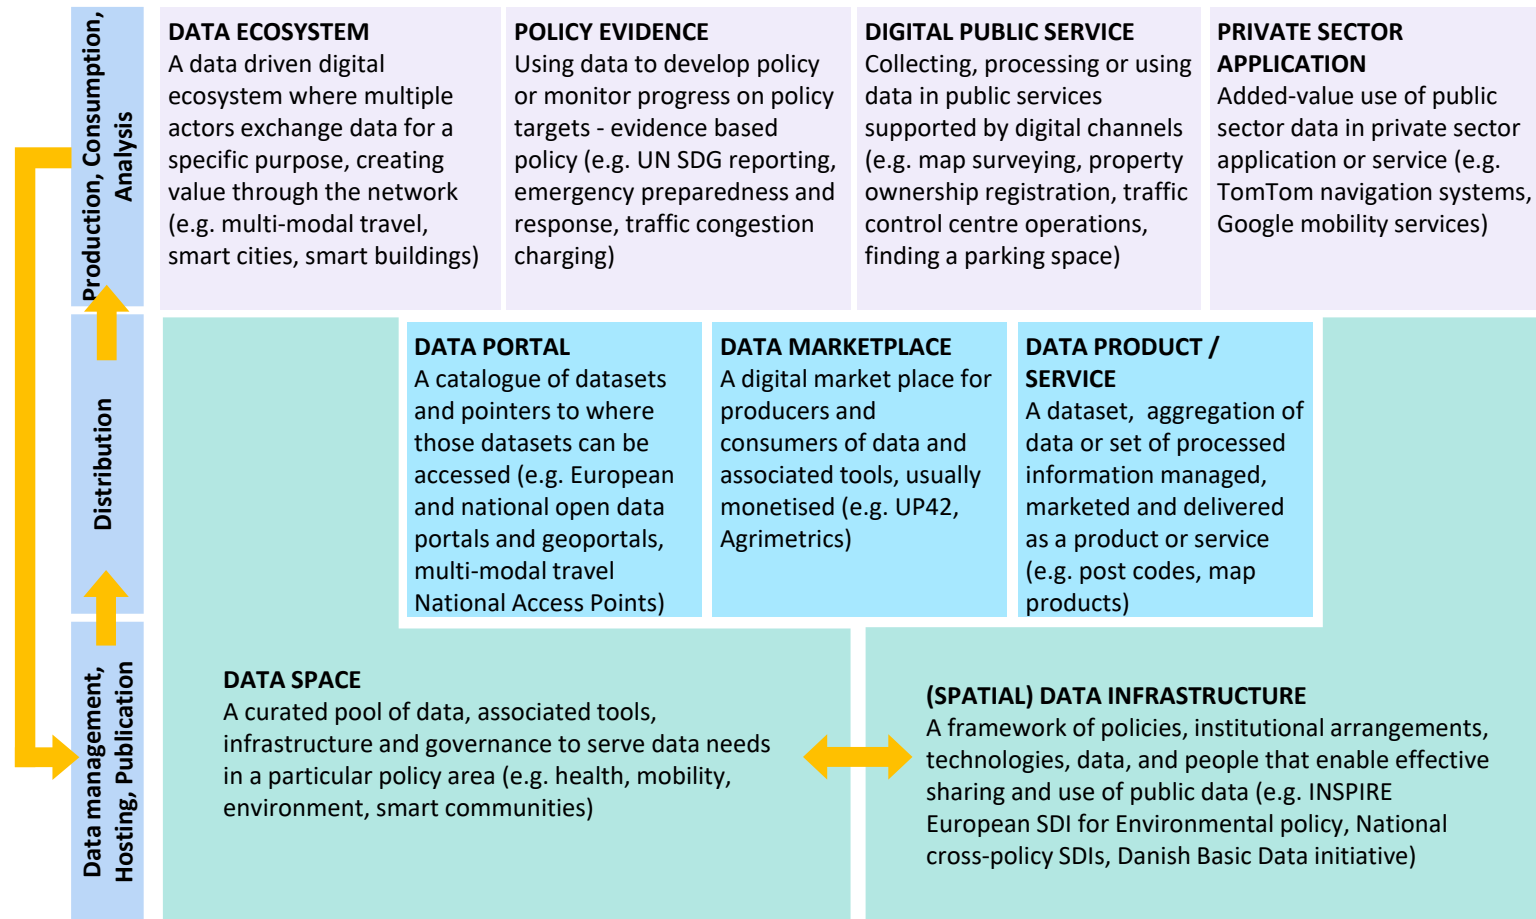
Production, Consumption, Analysis

DATA ECOSYSTEM
A data driven digital ecosystem where multiple actors exchange data for a specific purpose, creating value through the network (e.g. multi-modal travel, smart cities, smart buildings)

POLICY EVIDENCE
Using data to develop policy or monitor progress on policy targets - evidence based policy (e.g. UN SDG reporting, emergency preparedness and response, traffic congestion charging)

DIGITAL PUBLIC SERVICE
Collecting, processing or using data in public services supported by digital channels (e.g. map surveying, property ownership registration, traffic control centre operations, finding a parking space)

PRIVATE SECTOR APPLICATION
Added-value use of public sector data in private sector application or service (e.g. TomTom navigation systems, Google mobility services)

Distribution

DATA PORTAL
A catalogue of datasets and pointers to where those datasets can be accessed (e.g. European and national open data portals and geoportals, multi-modal travel National Access Points)

DATA MARKETPLACE
A digital market place for producers and consumers of data and associated tools, usually monetised (e.g. UP42, Agrimetrics)

DATA PRODUCT / SERVICE
A dataset, aggregation of data or set of processed information managed, marketed and delivered as a product or service (e.g. post codes, map products)

Data management, Hosting, Publication

DATA SPACE
A curated pool of data, associated tools, infrastructure and governance to serve data needs in a particular policy area (e.g. health, mobility, environment, smart communities)

(SPATIAL) DATA INFRASTRUCTURE
A framework of policies, institutional arrangements, technologies, data, and people that enable effective sharing and use of public data (e.g. INSPIRE European SDI for Environmental policy, National cross-policy SDIs, Danish Basic Data initiative)